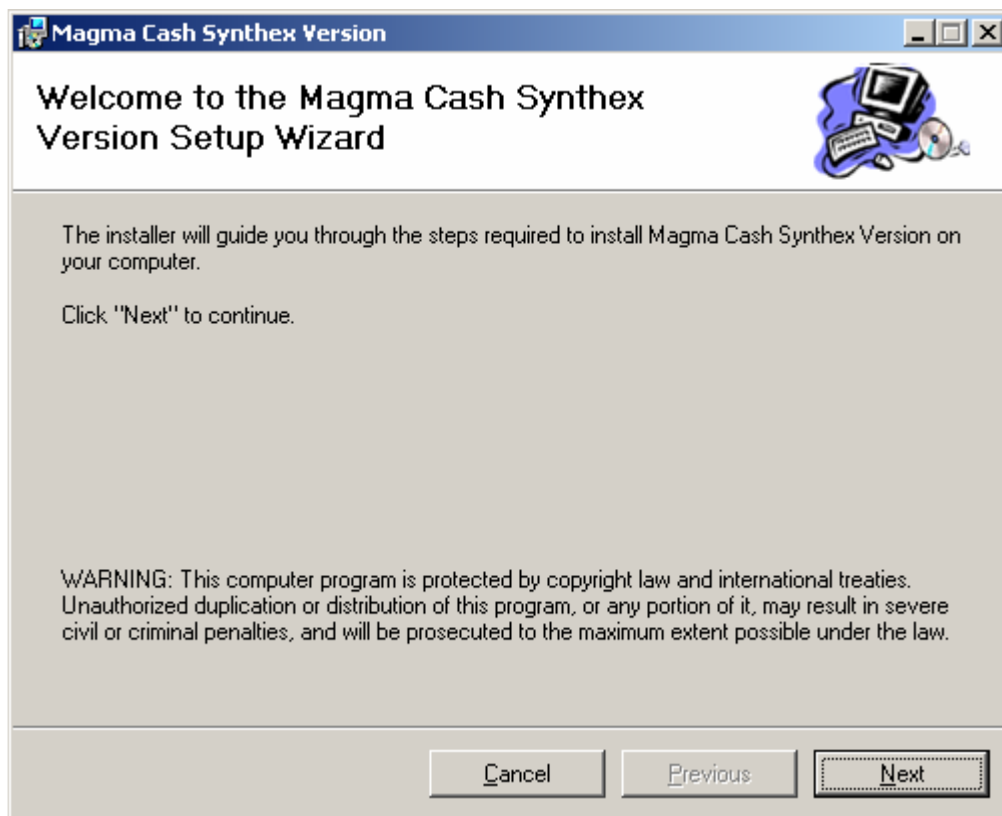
Magma Cash Synthex Version

Welcome to the Magma Cash Synthex Version Setup Wizard

The installer will guide you through the steps required to install Magma Cash Synthex Version on your computer.

Click "Next" to continue.

WARNING: This computer program is protected by copyright law and international treaties. Unauthorized duplication or distribution of this program, or any portion of it, may result in severe civil or criminal penalties, and will be prosecuted to the maximum extent possible under the law.

Cancel Previous Next